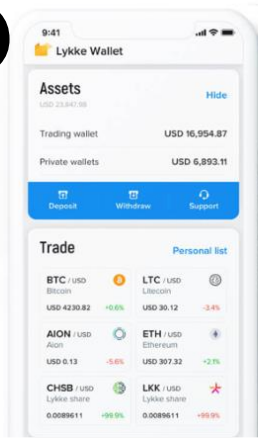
9:41

Lykke Wallet

Assets

USD 23,847.98

Hide

Trading wallet

USD 16,954.87

Private wallets

USD 6,893.11

Deposit

Withdraw

Support

Trade

Personal list

BTC / USD
Bitcoin
USD 4230.82
+0.6%

LTC / USD
Litecoin
USD 30.12
-3.4%

AION / USD
Aion
USD 0.13
-5.6%

ETH / USD
Ethereum
USD 307.32
+2.1%

CHSB / USD
Lykke share
0.0089611
+99.9%

LKK / USD
Lykke share
0.0089611
+99.9%